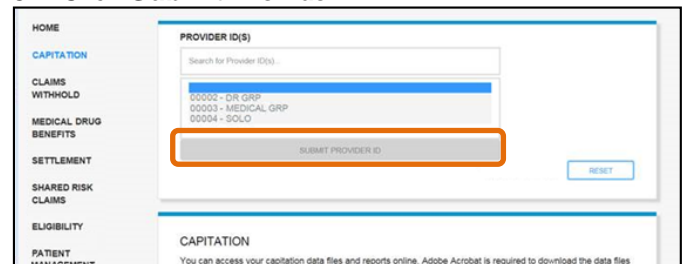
HOME
CAPITATION
CLAIMS WITHHOLD
MEDICAL DRUG BENEFITS
SETTLEMENT
SHARED RISK CLAIMS
ELIGIBILITY
PATIENT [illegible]

PROVIDER ID(S)
Search for Provider ID(s)...
00002 - DR GRP
00003 - MEDICAL GRP
00004 - SOLO
SUBMIT PROVIDER ID
RESET

CAPITATION
You can access your capitation data files and reports online. Adobe Acrobat is required to download the data files